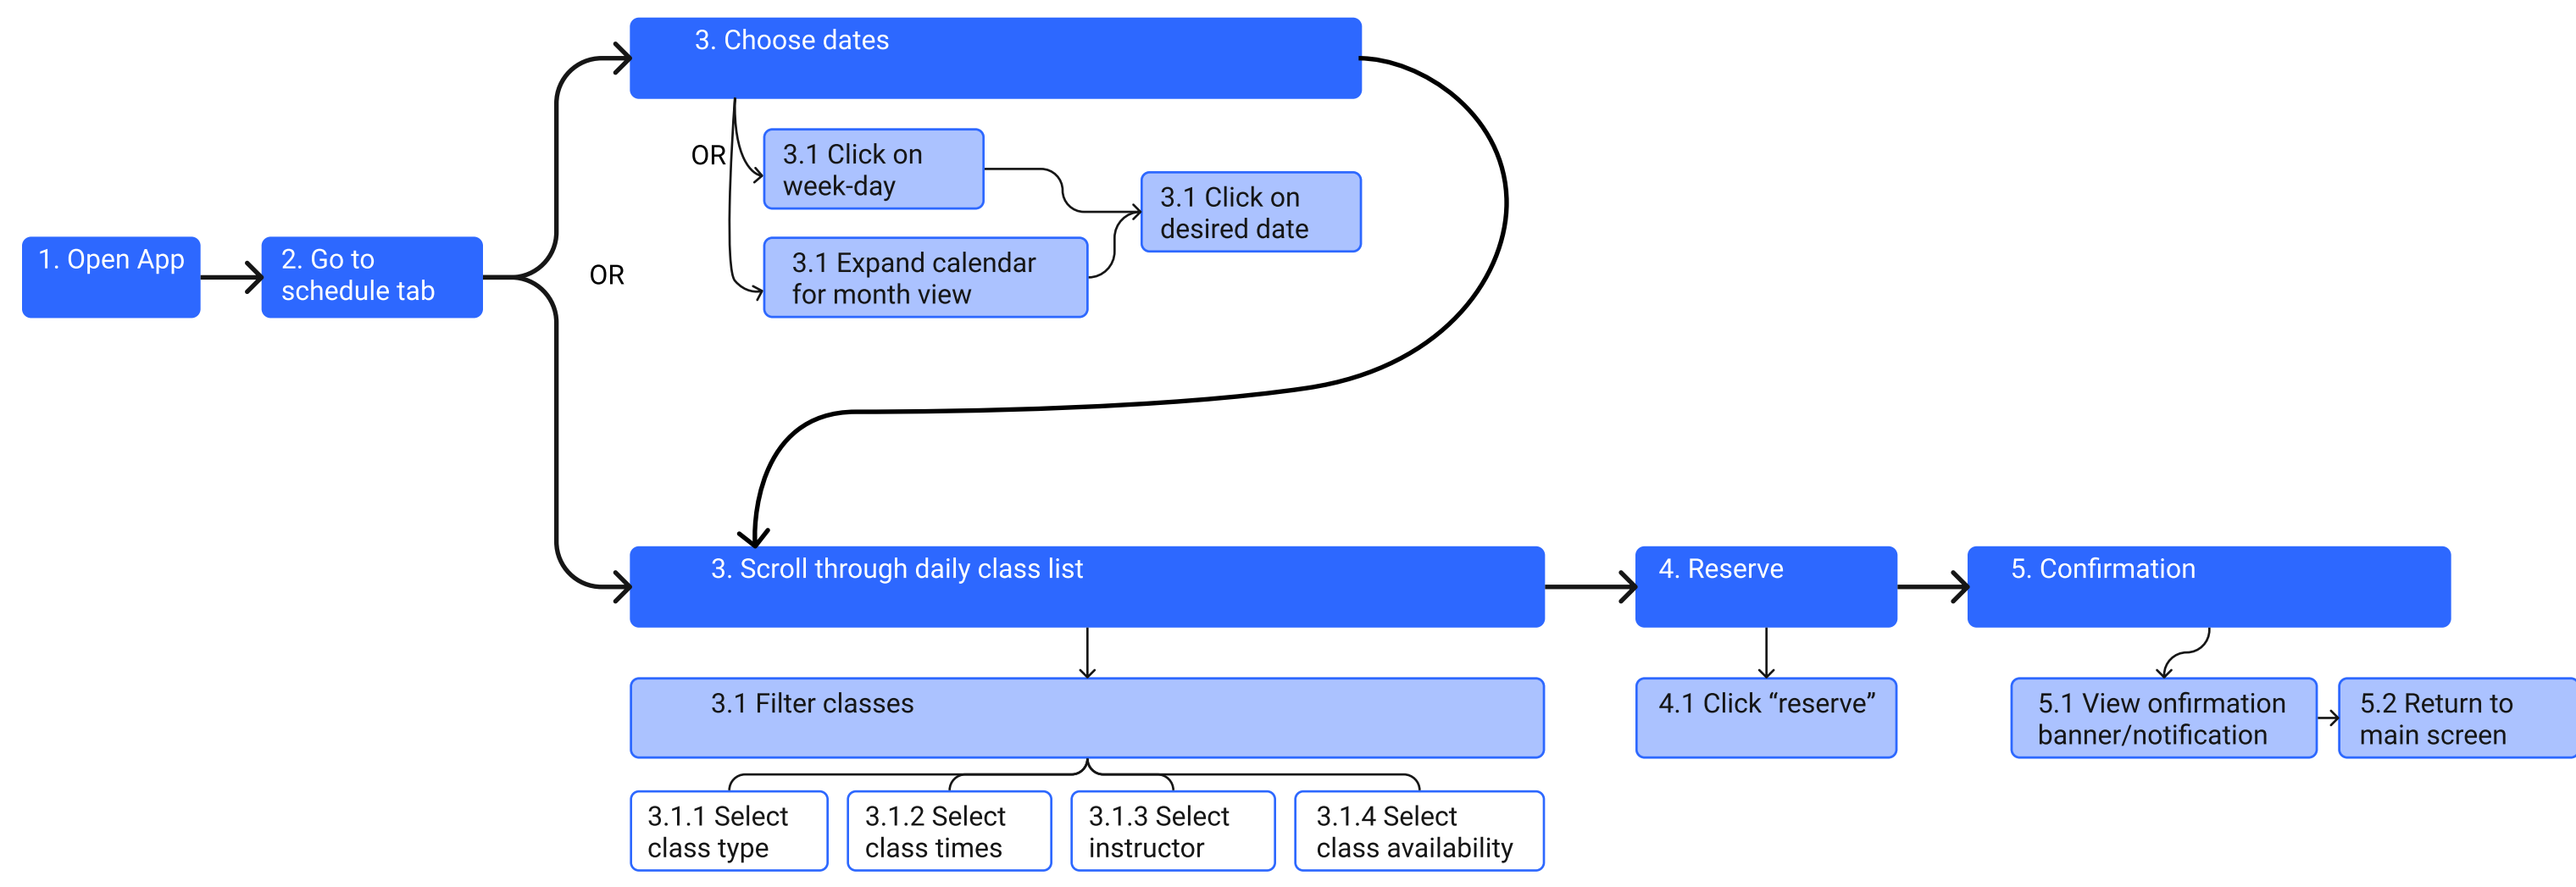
3. Choose dates

OR

3.1 Click on week-day

3.1 Click on desired date

3.1 Expand calendar for month view

1. Open App

2. Go to schedule tab

OR

3. Scroll through daily class list

4. Reserve

5. Confirmation

3.1 Filter classes

4.1 Click “reserve”

5.1 View onfirmation banner/notification

5.2 Return to main screen

3.1.1 Select class type

3.1.2 Select class times

3.1.3 Select instructor

3.1.4 Select class availability